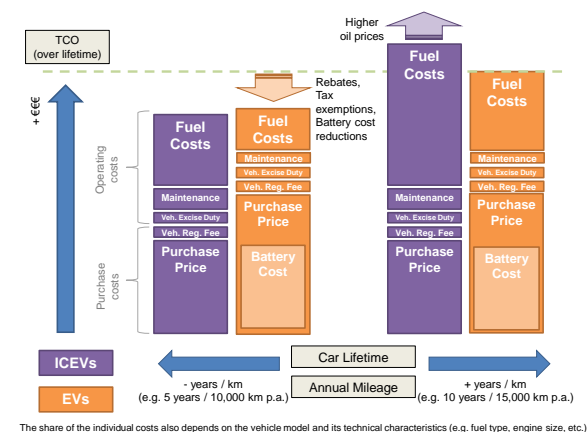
TCO
(over lifetime)

+ €€€

Higher oil prices

Rebates, Tax exemptions, Battery cost reductions

Operating costs

Purchase costs

Fuel Costs

Maintenance

Veh. Excise Duty

Veh. Reg. Fee

Purchase Price

Fuel Costs

Maintenance

Veh. Excise Duty

Veh. Reg. Fee

Purchase Price

Battery Cost

Fuel Costs

Maintenance

Veh. Excise Duty

Veh. Reg. Fee

Purchase Price

Fuel Costs

Maintenance

Veh. Excise Duty

Veh. Reg. Fee

Purchase Price

Battery Cost

ICEVs

EVs

Car Lifetime

Annual Mileage

- years / km
(e.g. 5 years / 10,000 km p.a.)

+ years / km
(e.g. 10 years / 15,000 km p.a.)

The share of the individual costs also depends on the vehicle model and its technical characteristics (e.g. fuel type, engine size, etc.)